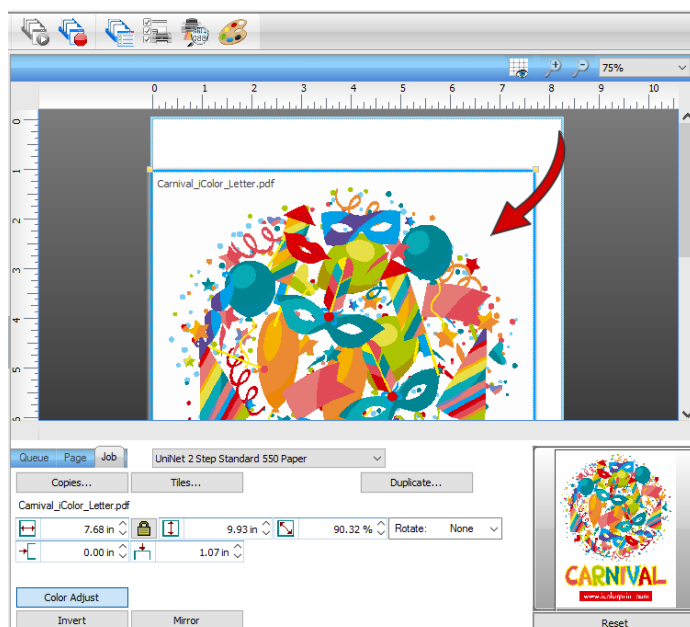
75%

0 1 2 3 4 5 6 7 8 9 10

0 1 2 3 4 5

Carnival_iColor_Letter.pdf

Queue Page Job

UniNet 2 Step Standard 550 Paper

Copies...

Tiles...

Duplicate...

Carnival_iColor_Letter.pdf

7.68 in

9.93 in

90.32 %

Rotate: None

0.00 in

1.07 in

Color Adjust

Invert

Mirror

CARNIVAL

Reset